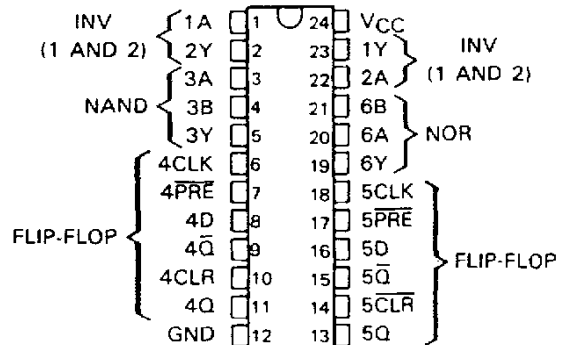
INV (1 AND 2)
1A 1
2Y 2
NAND
3A 3
3B 4
3Y 5
FLIP-FLOP
4CLK 6
$4\overline{PRE}$ 7
4D 8
$4\overline{Q}$ 9
4CLR 10
4Q 11
GND 12

24 $V_{CC}$
23 1Y
22 2A
INV (1 AND 2)
21 6B
20 6A
19 6Y
NOR
18 5CLK
17 $5\overline{PRE}$
16 5D
15 $5\overline{Q}$
14 $5\overline{CLR}$
13 5Q
FLIP-FLOP